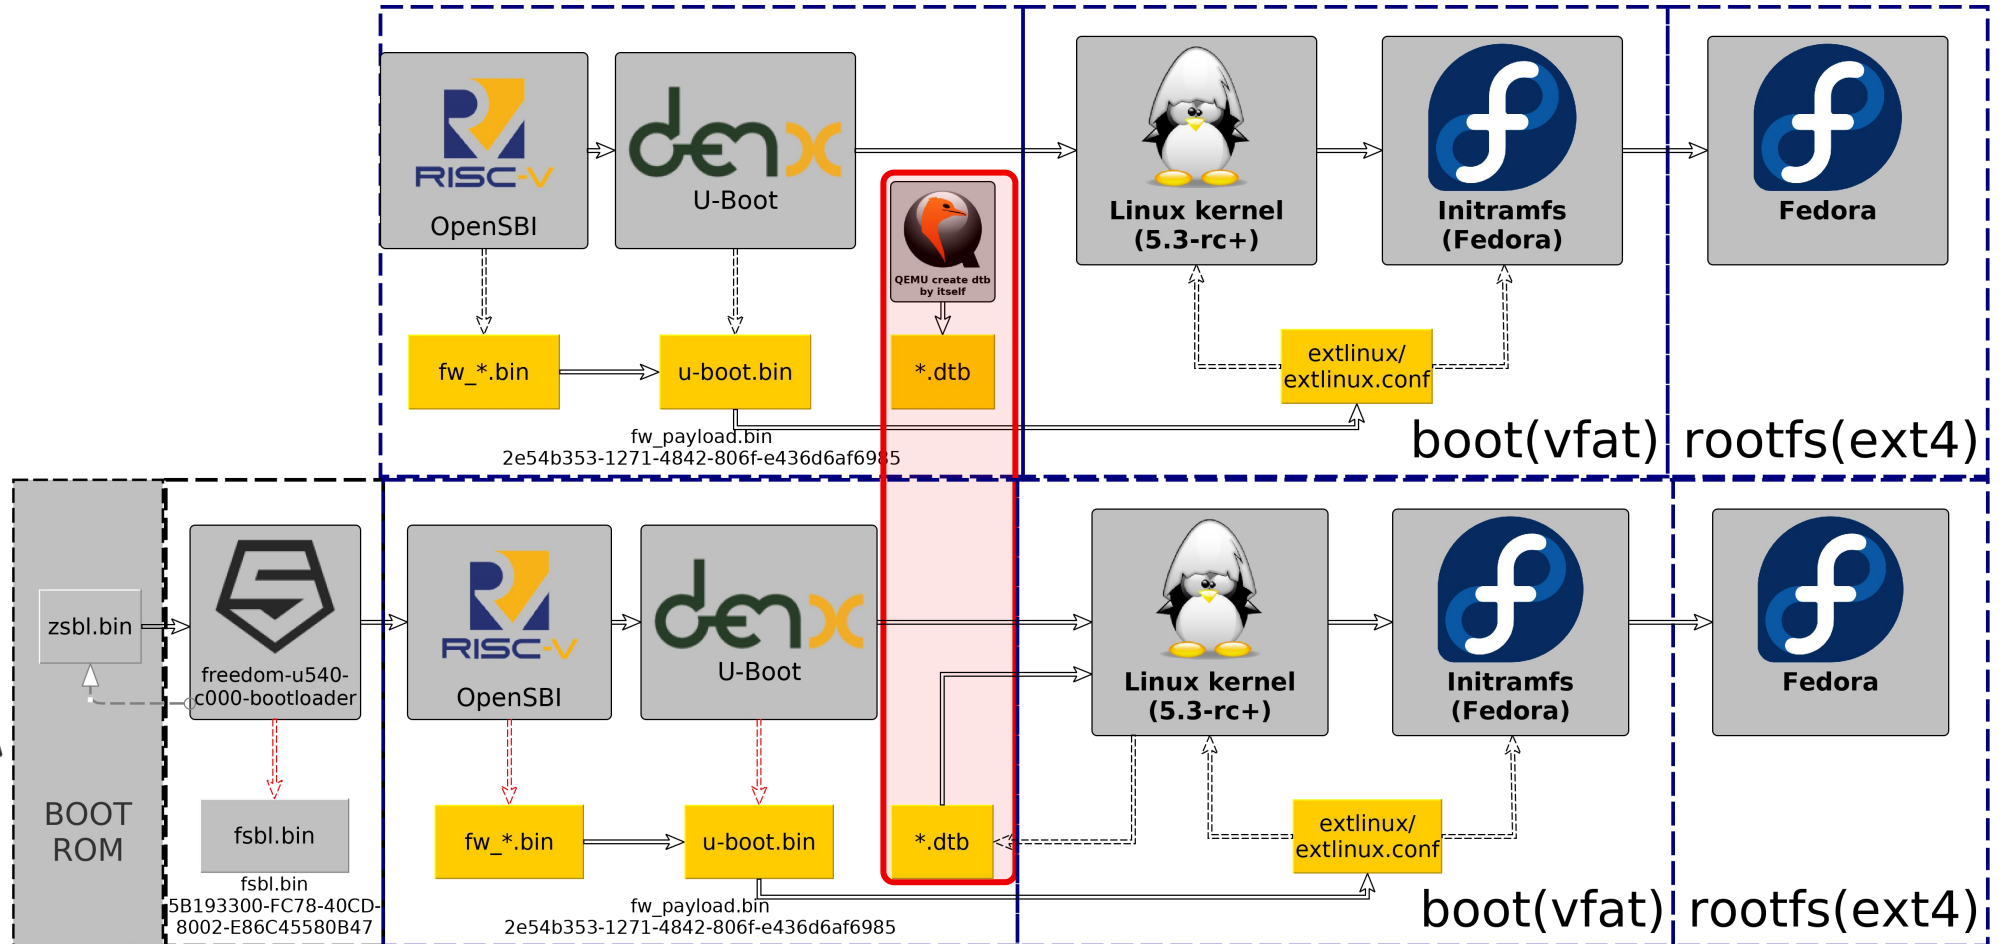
RISC-V

OpenSBI

denx

U-Boot

QEMU create dtb by itself

Linux kernel (5.3-rc+)

Initramfs (Fedora)

Fedora

fw_*.bin

u-boot.bin

*.dtb

extlinux/ extlinux.conf

fw_payload.bin
2e54b353-1271-4842-806f-e436d6af6985

boot(vfat)

rootfs(ext4)

zsbl.bin

BOOT ROM

freedom-u540-c000-bootloader

fsbl.bin

fsbl.bin
5B193300-FC78-40CD-8002-E86C45580B47

RISC-V

OpenSBI

denx

U-Boot

fw_*.bin

u-boot.bin

*.dtb

Linux kernel (5.3-rc+)

Initramfs (Fedora)

Fedora

extlinux/ extlinux.conf

fw_payload.bin
2e54b353-1271-4842-806f-e436d6af6985

boot(vfat)

rootfs(ext4)